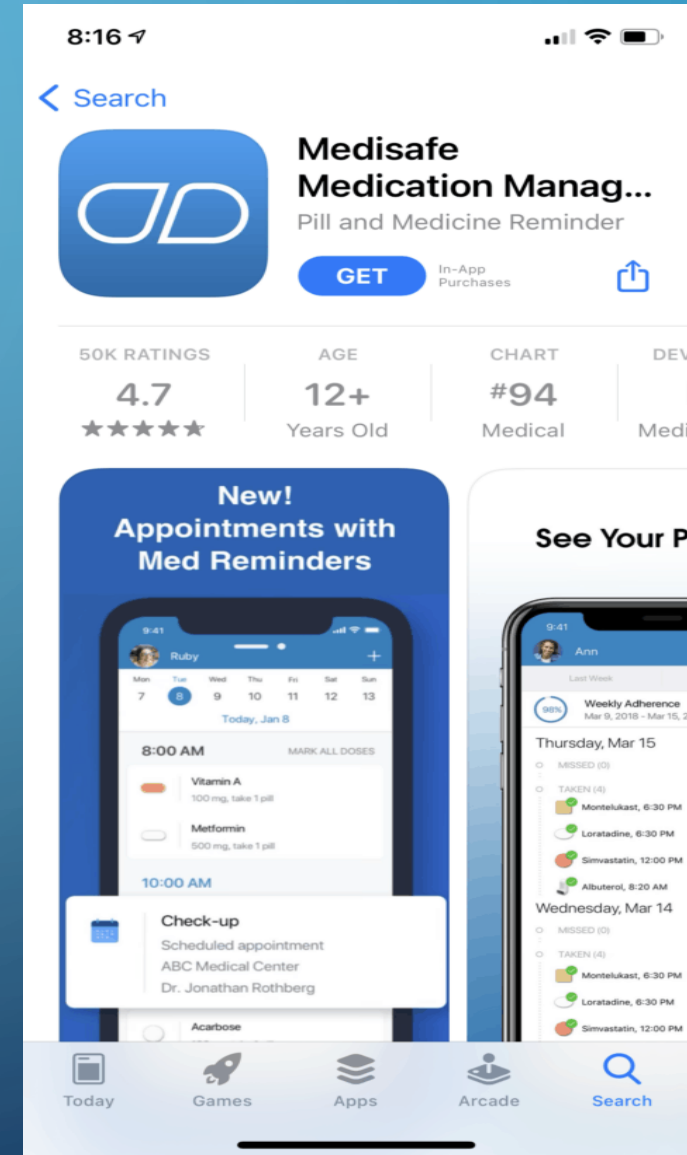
8:16

< Search

Medisafe
Medication Manag...
Pill and Medicine Reminder

GET
In-App Purchases

50K RATINGS
4.7
★★★★★

AGE
12+
Years Old

CHART
#94
Medical

DEV
Medi

New!
Appointments with
Med Reminders

9:41
Ruby
Mon Tue Wed Thu Fri Sat Sun
7 8 9 10 11 12 13
Today, Jan 8

8:00 AM
MARK ALL DOSES
Vitamin A
100 mg, take 1 pill
Metformin
500 mg, take 1 pill

10:00 AM

Check-up
Scheduled appointment
ABC Medical Center
Dr. Jonathan Rothberg

Acarbose

See Your P

9:41
Ann
Last Week
98%
Weekly Adherence
Mar 9, 2018 - Mar 15, 2
Thursday, Mar 15
MISSED (0)
TAKEN (4)
Montelukast, 6:30 PM
Loratadine, 6:30 PM
Simvastatin, 12:00 PM
Albuterol, 8:20 AM
Wednesday, Mar 14
MISSED (0)
TAKEN (4)
Montelukast, 6:30 PM
Loratadine, 6:30 PM
Simvastatin, 12:00 PM

Today
Games
Apps
Arcade
Search